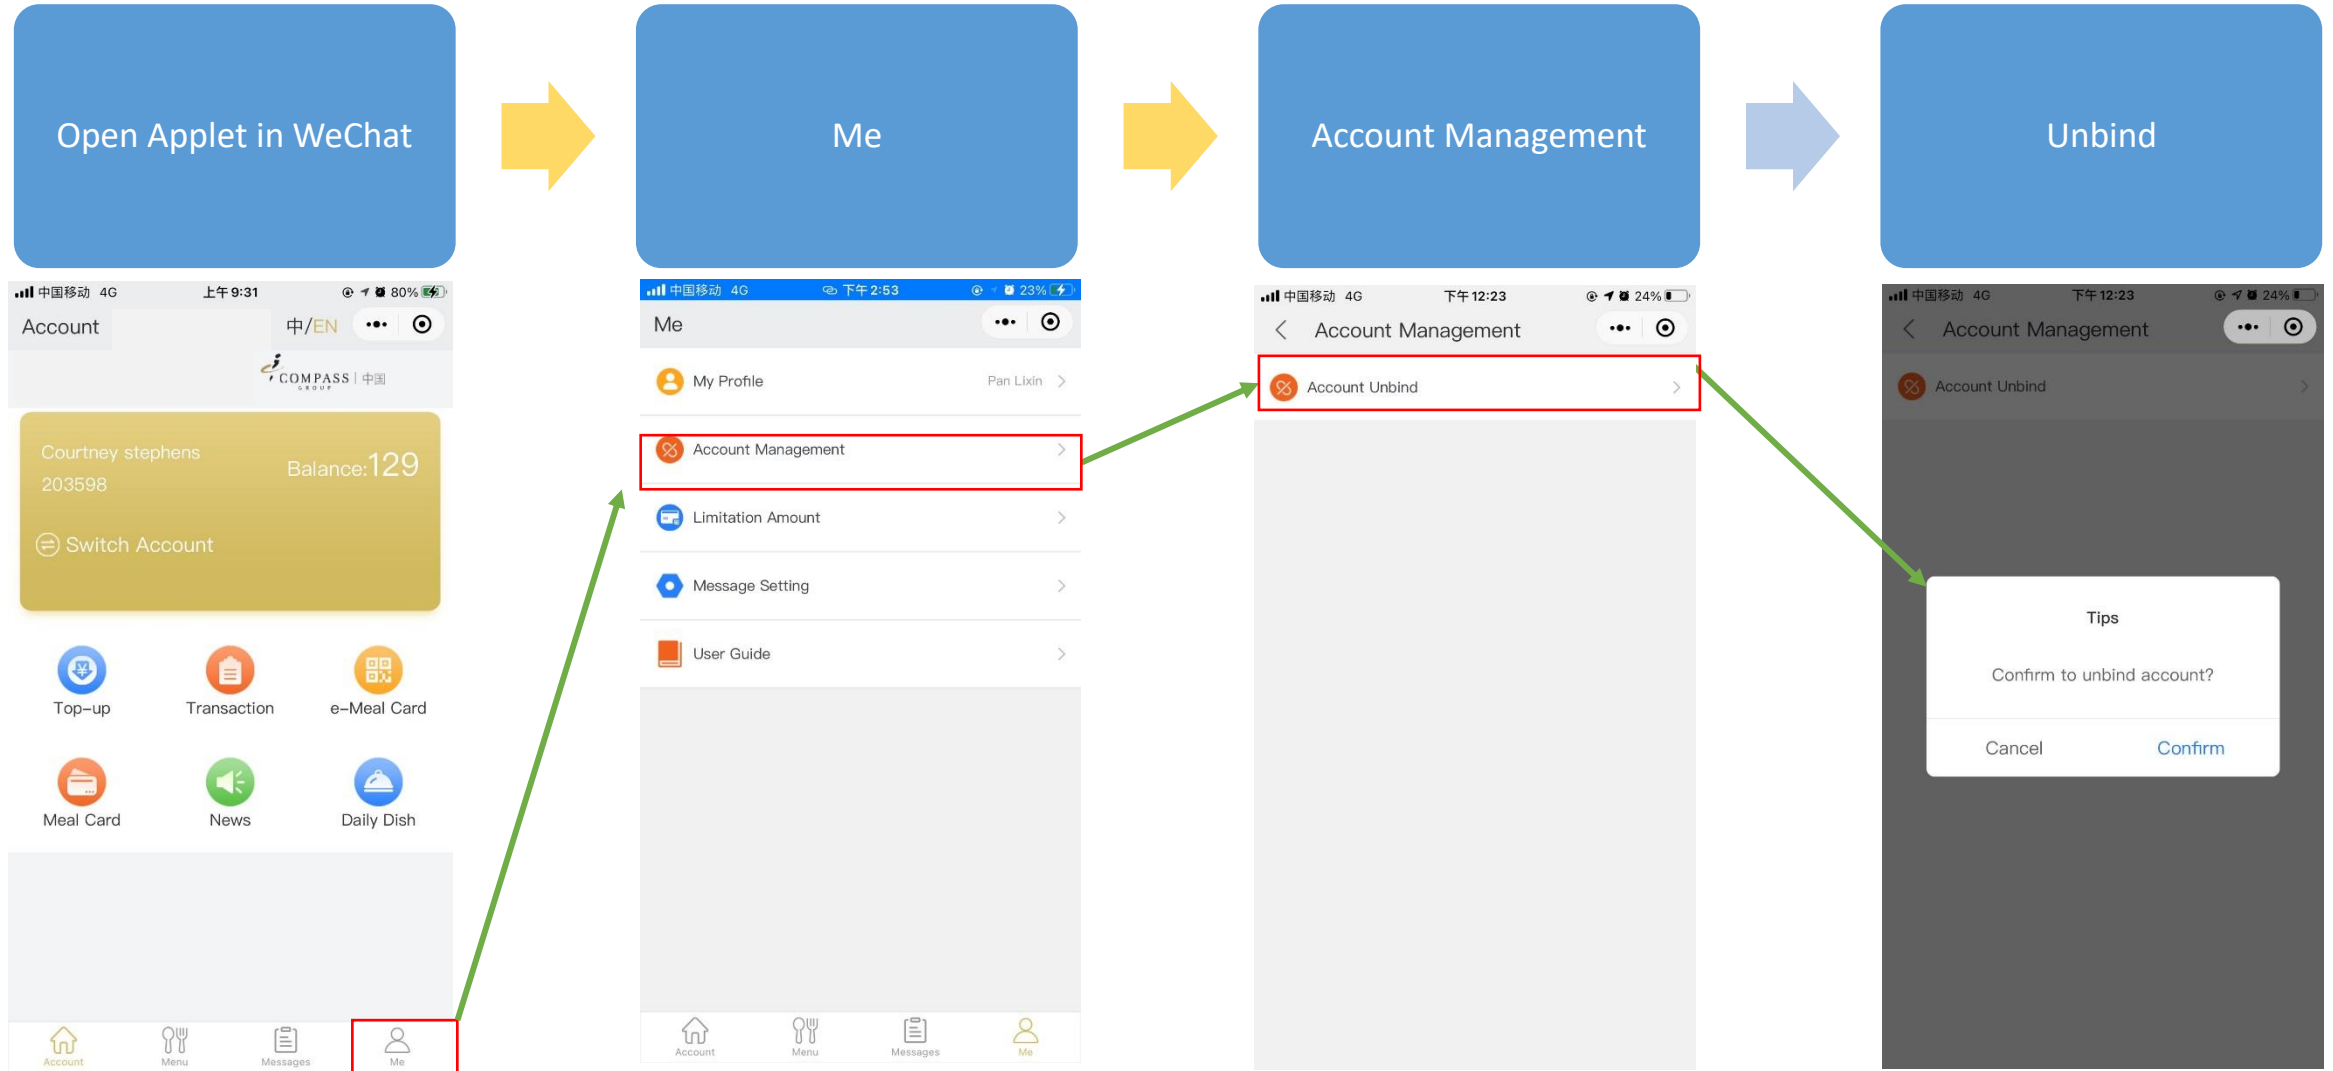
Open Applet in WeChat

Me

Account Management

Unbind

中国移动 4G 上午9:31 80%

Account 中/EN

COMPASS GROUP | 中国

Courtney stephens
203598
Balance:129

Switch Account

Top-up
Transaction
e-Meal Card
Meal Card
News
Daily Dish

Account Menu Messages Me

中国移动 4G 下午2:53 23%

Me

My Profile Pan Lixin

Account Management

Limitation Amount

Message Setting

User Guide

Account Menu Messages Me

中国移动 4G 下午12:23 24%

Account Management

Account Unbind

中国移动 4G 下午12:23 24%

Account Management

Account Unbind

Tips

Confirm to unbind account?

Cancel Confirm